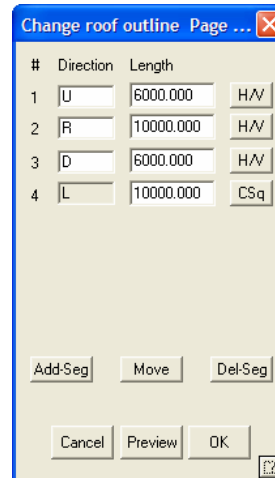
Change roof outline Page ...

| # | Direction | Length | |
|---|---|---|---|
| 1 | U | 6000.000 | H/V |
| 2 | R | 10000.000 | H/V |
| 3 | D | 6000.000 | H/V |
| 4 | L | 10000.000 | CSq |

Add-Seg Move Del-Seg

Cancel Preview OK